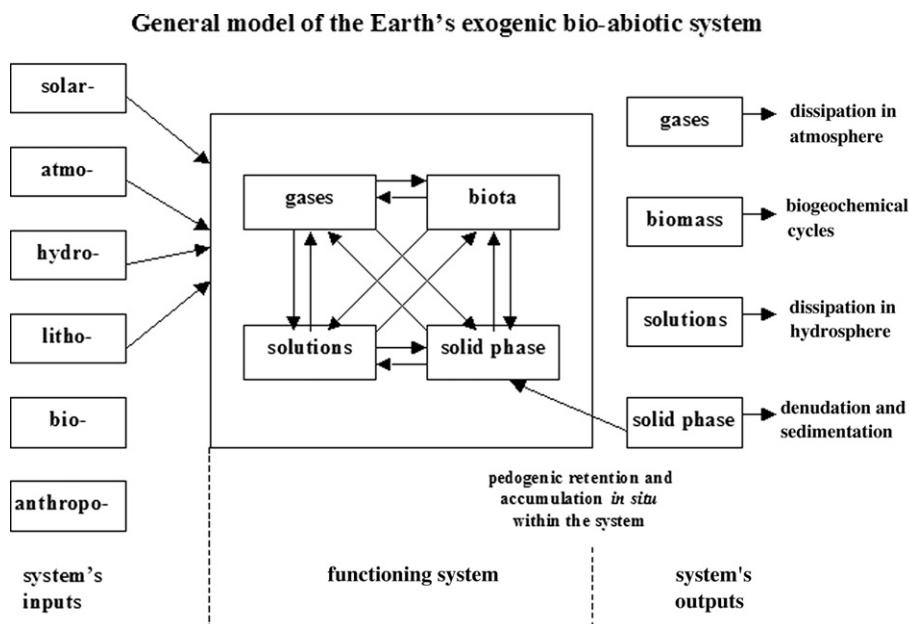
General model of the Earth's exogenic bio-abiotic system

solar-

atmo-

hydro-

litho-

bio-

anthropo-

gases

biota

solutions

solid phase

gases

dissipation in atmosphere

biomass

biogeochemical cycles

solutions

dissipation in hydrosphere

solid phase

denudation and sedimentation

pedogenic retention and accumulation *in situ* within the system

system's inputs

functioning system

system's outputs